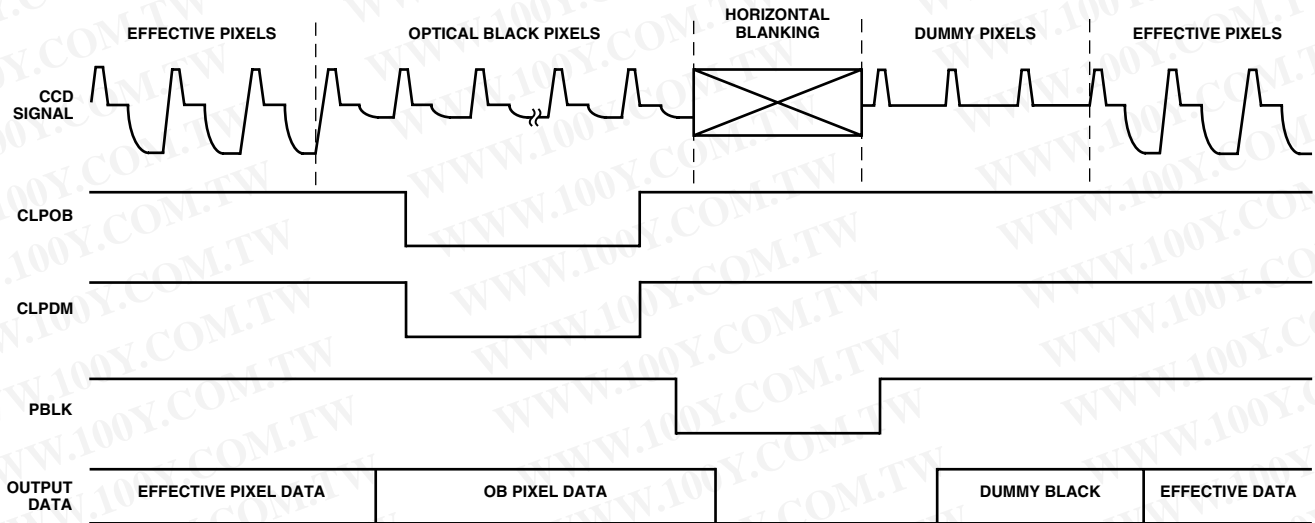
EFFECTIVE PIXELS
OPTICAL BLACK PIXELS
HORIZONTAL BLANKING
DUMMY PIXELS
EFFECTIVE PIXELS

CCD SIGNAL

CLPOB

CLPDM

PBLK

OUTPUT DATA
EFFECTIVE PIXEL DATA
OB PIXEL DATA
DUMMY BLACK
EFFECTIVE DATA

WWW.100Y.COM.TW